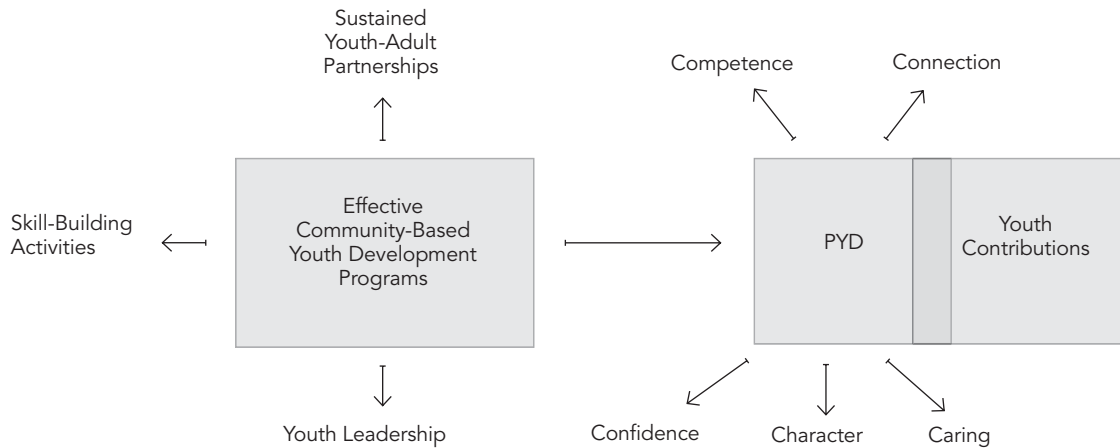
Sustained Youth-Adult Partnerships

Skill-Building Activities

Effective Community-Based Youth Development Programs

Youth Leadership

Competence

Connection

PYD

Youth Contributions

Confidence

Character

Caring